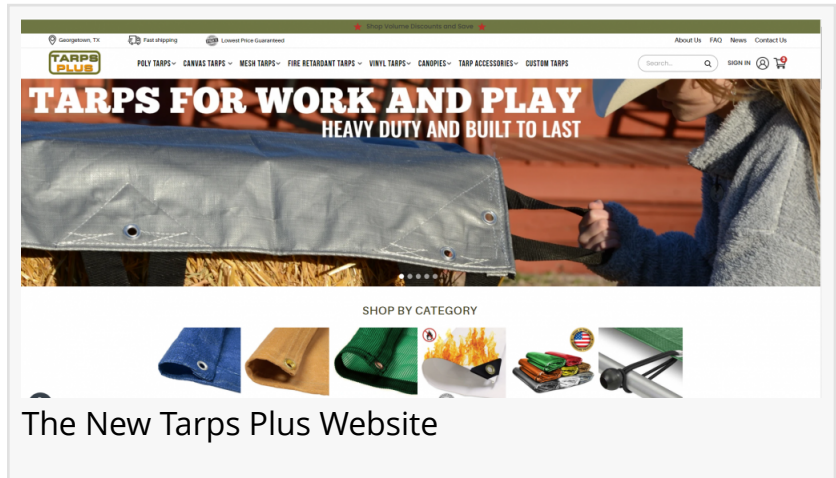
★ Shop Volume Discounts and Save ★

Georgetown, TX Fast shipping Lowest Price Guaranteed

About Us FAQ News Contact Us

TARPS PLUS

POLY TARPS CANVAS TARPS MESH TARPS FIRE RETARDANT TARPS VINYL TARPS CANOPIES TARP ACCESSORIES CUSTOM TARPS

Search... SIGN IN 0

TARPS FOR WORK AND PLAY
HEAVY DUTY AND BUILT TO LAST

SHOP BY CATEGORY

The New Tarps Plus Website